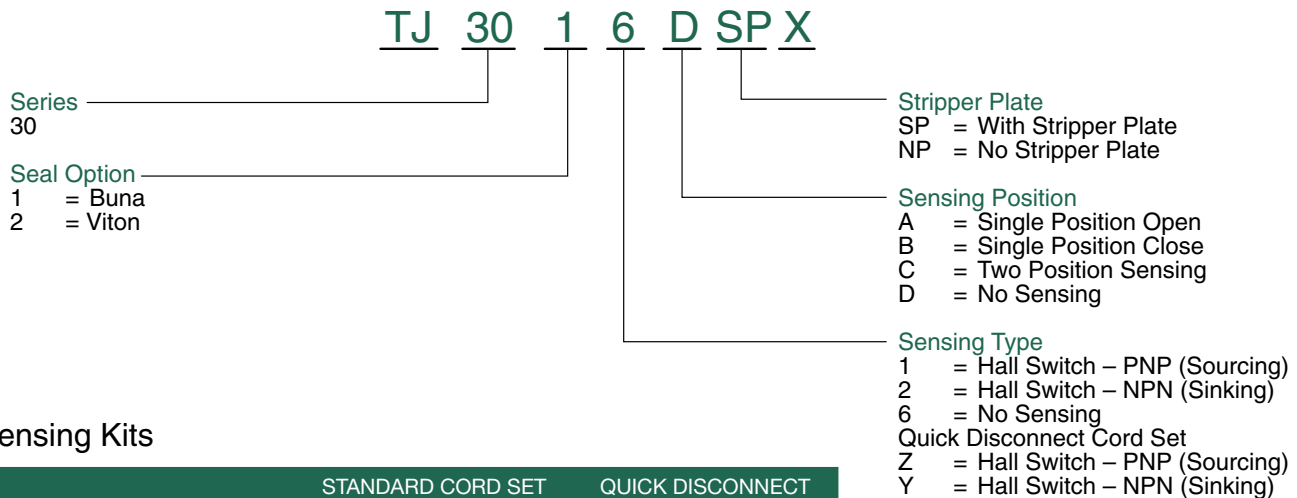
TJ 30 1 6 D SP X

Series
30

Seal Option
1 = Buna
2 = Viton

Stripper Plate
SP = With Stripper Plate
NP = No Stripper Plate

Sensing Position
A = Single Position Open
B = Single Position Close
C = Two Position Sensing
D = No Sensing

Sensing Type
1 = Hall Switch – PNP (Sourcing)
2 = Hall Switch – NPN (Sinking)
6 = No Sensing
Quick Disconnect Cord Set
Z = Hall Switch – PNP (Sourcing)
Y = Hall Switch – NPN (Sinking)

ensing Kits

STANDARD CORD SET QUICK DISCONNECT